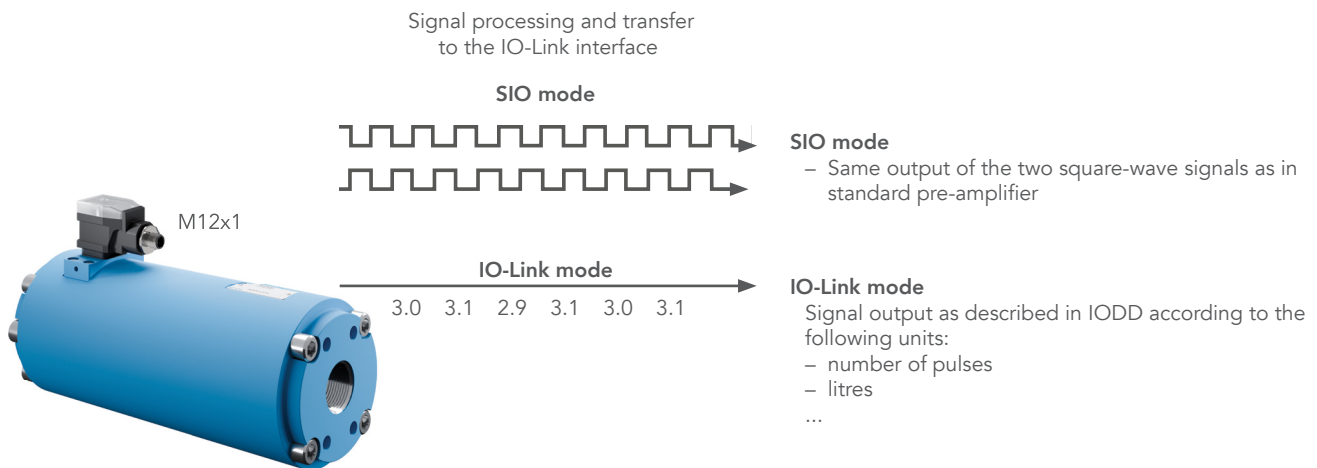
Signal processing and transfer to the IO-Link interface

SIO mode

M12x1

SIO mode
– Same output of the two square-wave signals as in standard pre-amplifier

IO-Link mode

3.0 3.1 2.9 3.1 3.0 3.1

IO-Link mode
Signal output as described in IODD according to the following units:
– number of pulses
– litres
...